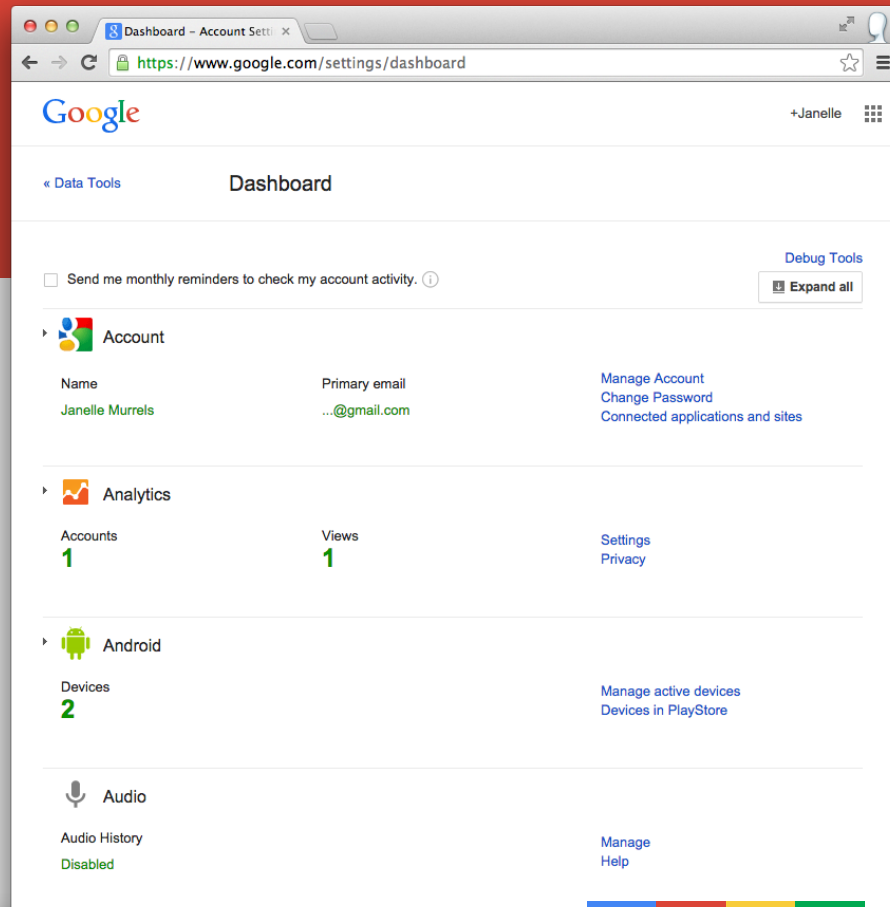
Dashboard – Account Setti ×

https://www.google.com/settings/dashboard

Google

+Janelle

« Data Tools

Dashboard

Debug Tools

Send me monthly reminders to check my account activity.

Expand all

Account

Name
Janelle Murrels

Primary email
...@gmail.com

Manage Account
Change Password
Connected applications and sites

Analytics

Accounts
1

Views
1

Settings
Privacy

Android

Devices
2

Manage active devices
Devices in PlayStore

Audio

Audio History
Disabled

Manage
Help